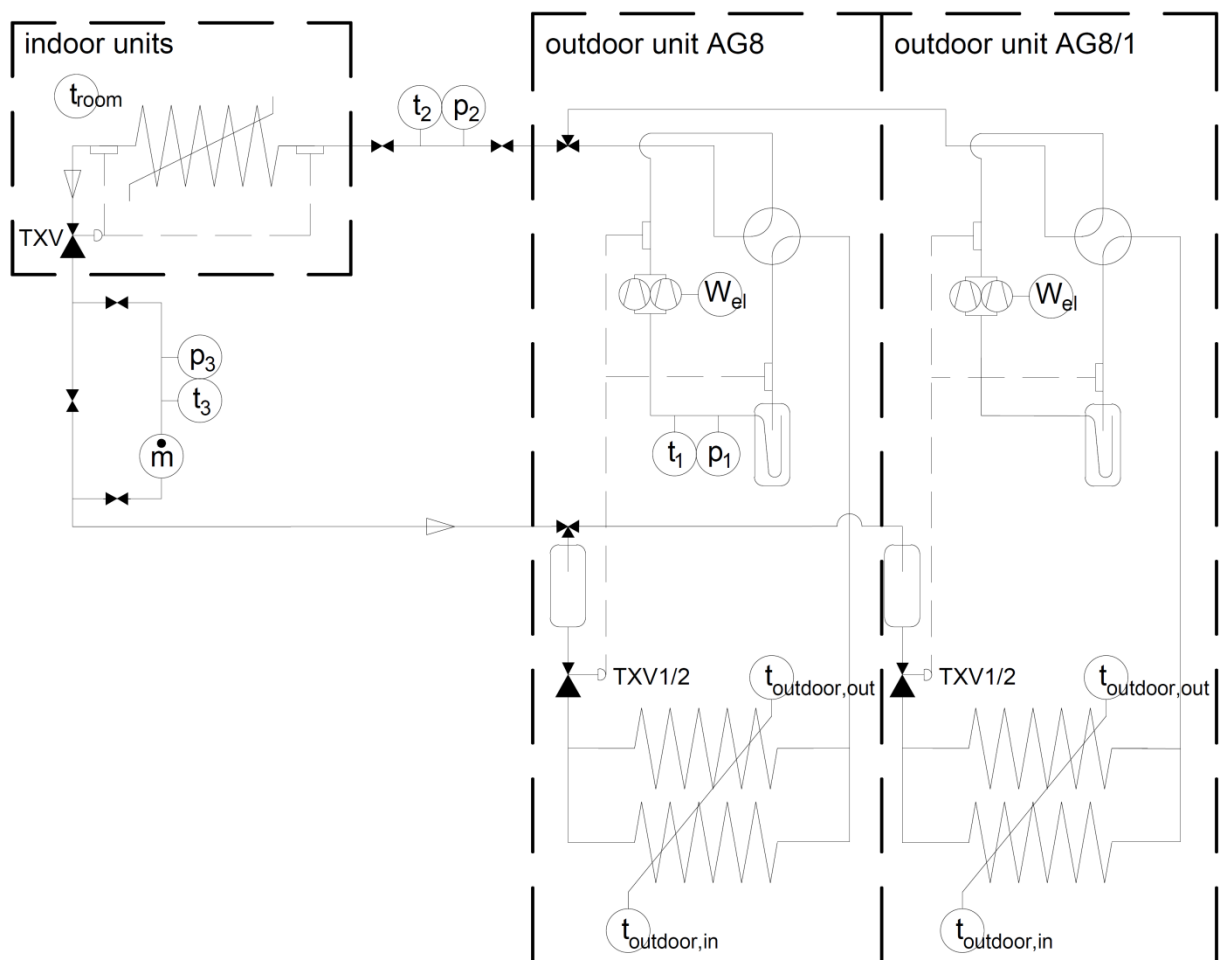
indoor units

outdoor unit AG8

outdoor unit AG8/1

$t_{room}$

$t_2$ $p_2$

TXV

$W_{el}$

$W_{el}$

$p_3$

$t_3$

$\dot{m}$

$t_1$ $p_1$

TXV1/2

$t_{outdoor,out}$

TXV1/2

$t_{outdoor,out}$

$t_{outdoor,in}$

$t_{outdoor,in}$